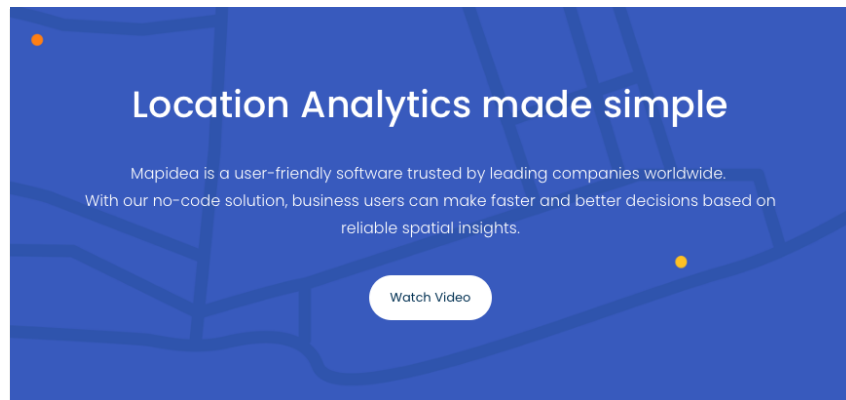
Location Analytics made simple

Mapidea is a user-friendly software trusted by leading companies worldwide.
With our no-code solution, business users can make faster and better decisions based on reliable spatial insights.

Watch Video